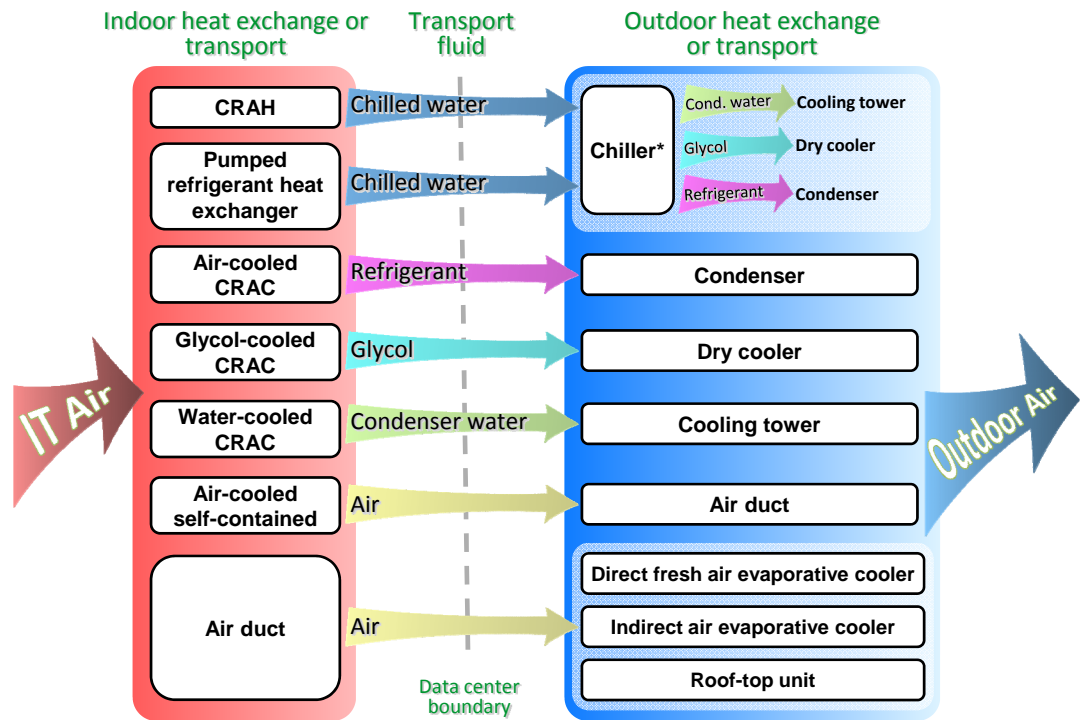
Indoor heat exchange or transport

Transport fluid

Outdoor heat exchange or transport

IT Air

CRAH

Chilled water

Pumped refrigerant heat exchanger

Chilled water

Air-cooled CRAC

Refrigerant

Glycol-cooled CRAC

Glycol

Water-cooled CRAC

Condenser water

Air-cooled self-contained

Air

Air duct

Air

Chiller*

Cond. water

Cooling tower

Glycol

Dry cooler

Refrigerant

Condenser

Condenser

Dry cooler

Cooling tower

Air duct

Direct fresh air evaporative cooler

Indirect air evaporative cooler

Roof-top unit

Outdoor Air

Data center boundary